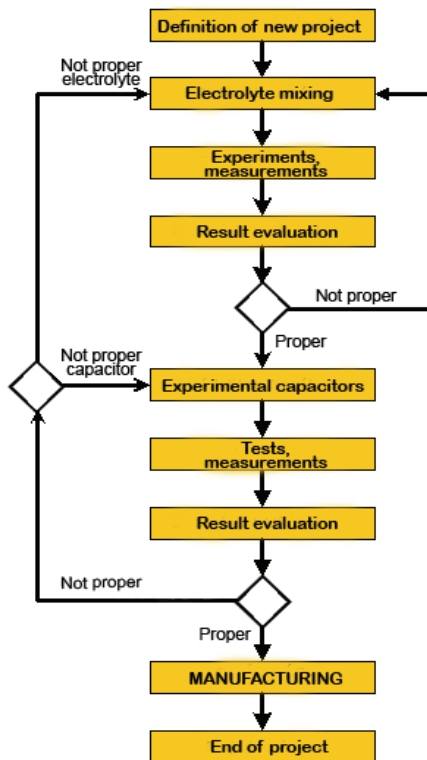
Definition of new project

Not proper electrolyte

Electrolyte mixing

Experiments, measurements

Result evaluation

Not proper

Proper

Not proper capacitor

Experimental capacitors

Tests, measurements

Result evaluation

Not proper

Proper

MANUFACTURING

End of project